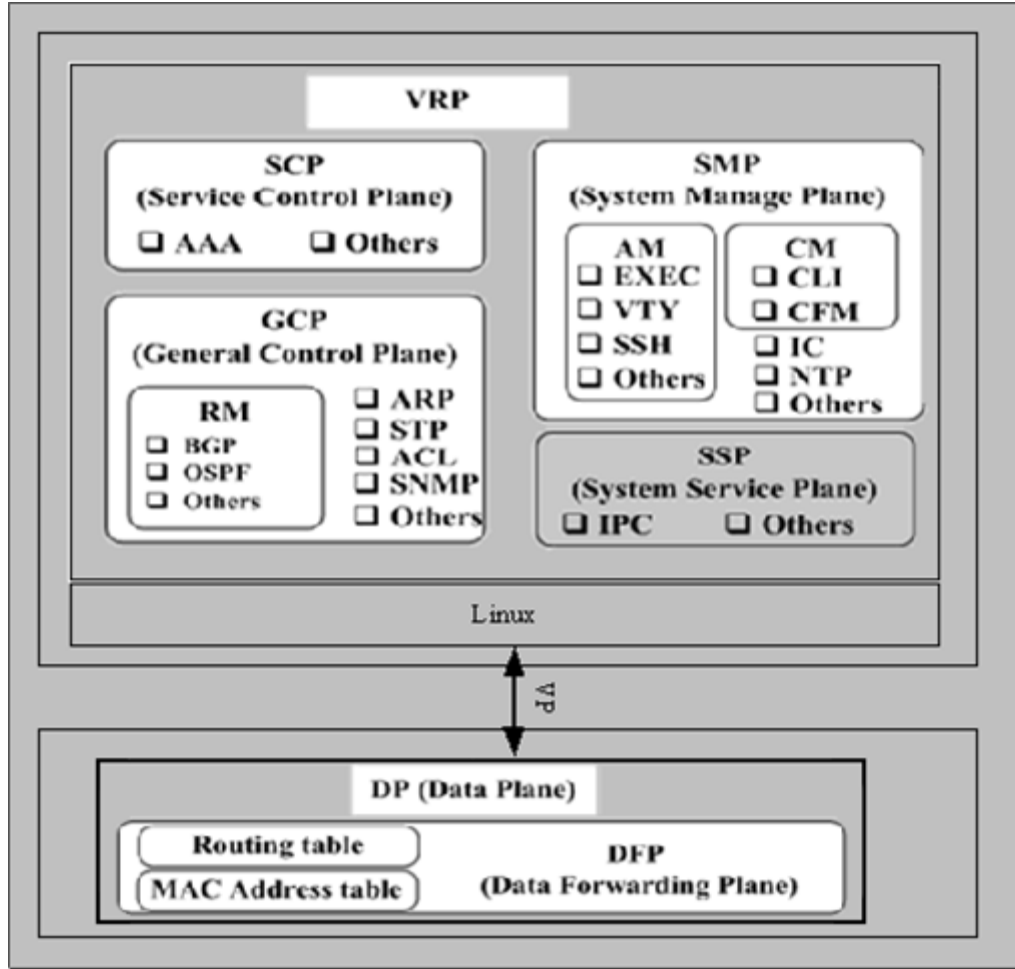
VRP

SCP
(Service Control Plane)
❑ AAA ❑ Others

GCP
(General Control Plane)

RM
❑ BGP
❑ OSPF
❑ Others

❑ ARP
❑ STP
❑ ACL
❑ SNMP
❑ Others

SMP
(System Manage Plane)

AM
❑ EXEC
❑ VTY
❑ SSH
❑ Others

CM
❑ CLI
❑ CFM

❑ IC
❑ NTP
❑ Others

SSP
(System Service Plane)
❑ IPC ❑ Others

Linux

VP

DP (Data Plane)

Routing table
MAC Address table

DFP
(Data Forwarding Plane)